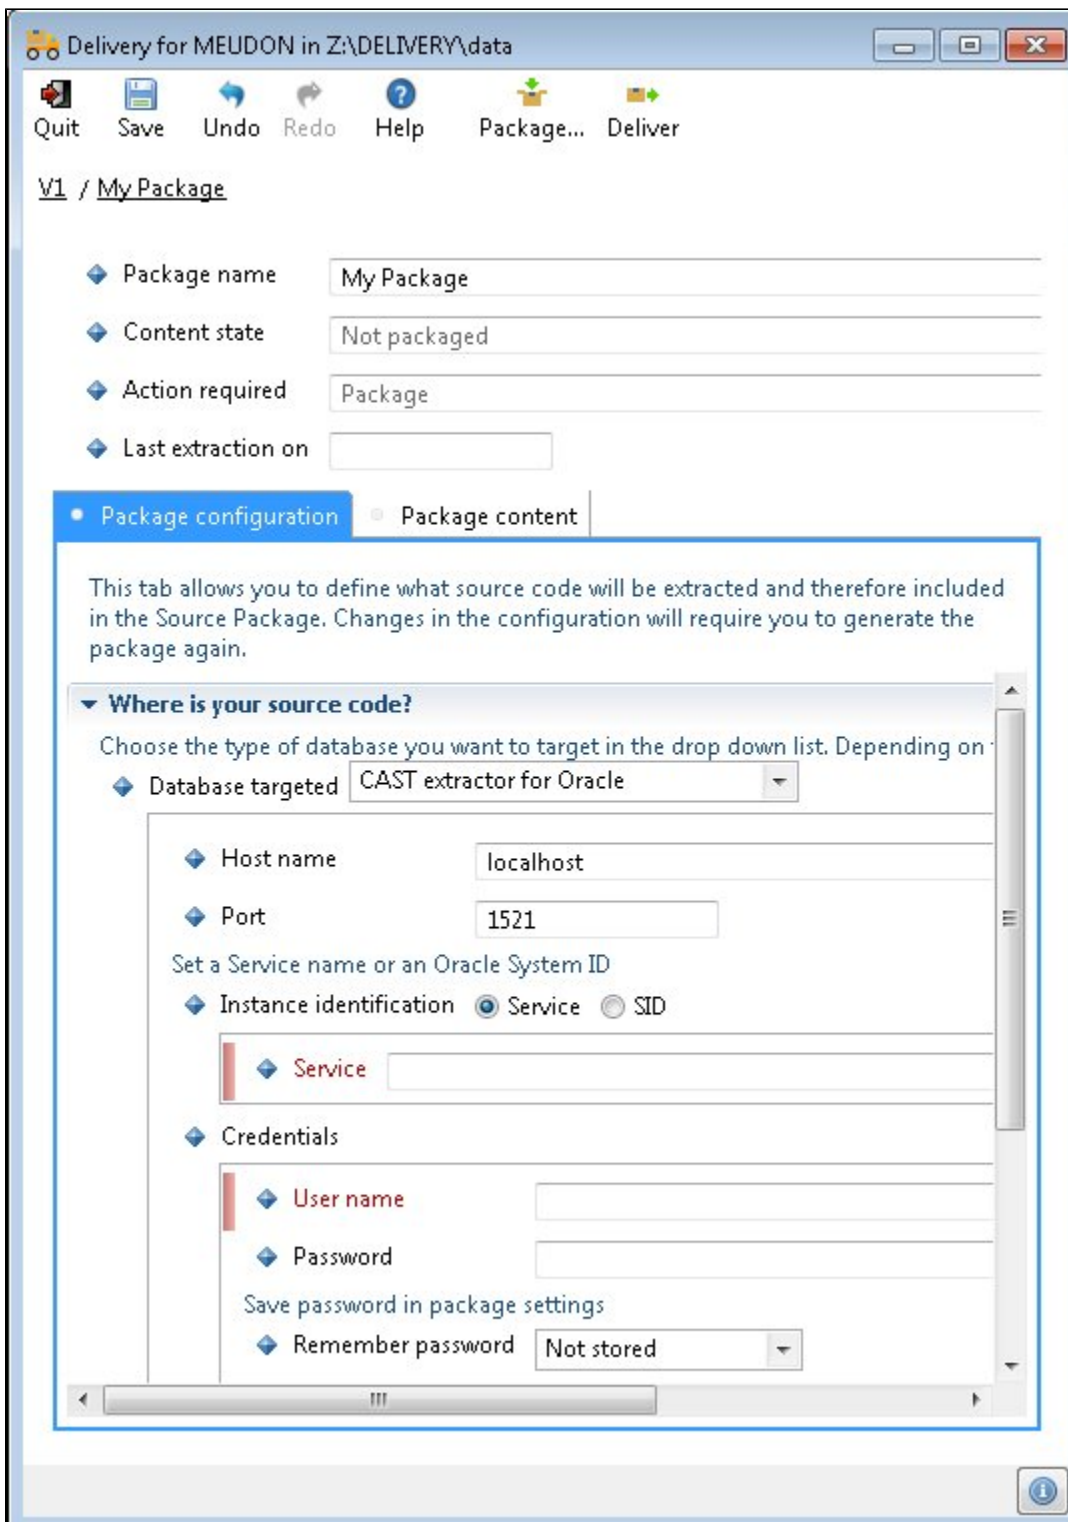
Delivery for MEUDON in Z:\DELIVERY\data

Quit Save Undo Redo Help Package... Deliver

V1 / My Package

Package name My Package

Content state Not packaged

Action required Package

Last extraction on

Package configuration Package content

This tab allows you to define what source code will be extracted and therefore included in the Source Package. Changes in the configuration will require you to generate the package again.

Where is your source code?

Choose the type of database you want to target in the drop down list. Depending on

Database targeted CAST extractor for Oracle

Host name localhost

Port 1521

Set a Service name or an Oracle System ID

Instance identification Service SID

Service

Credentials

User name

Password

Save password in package settings

Remember password Not stored